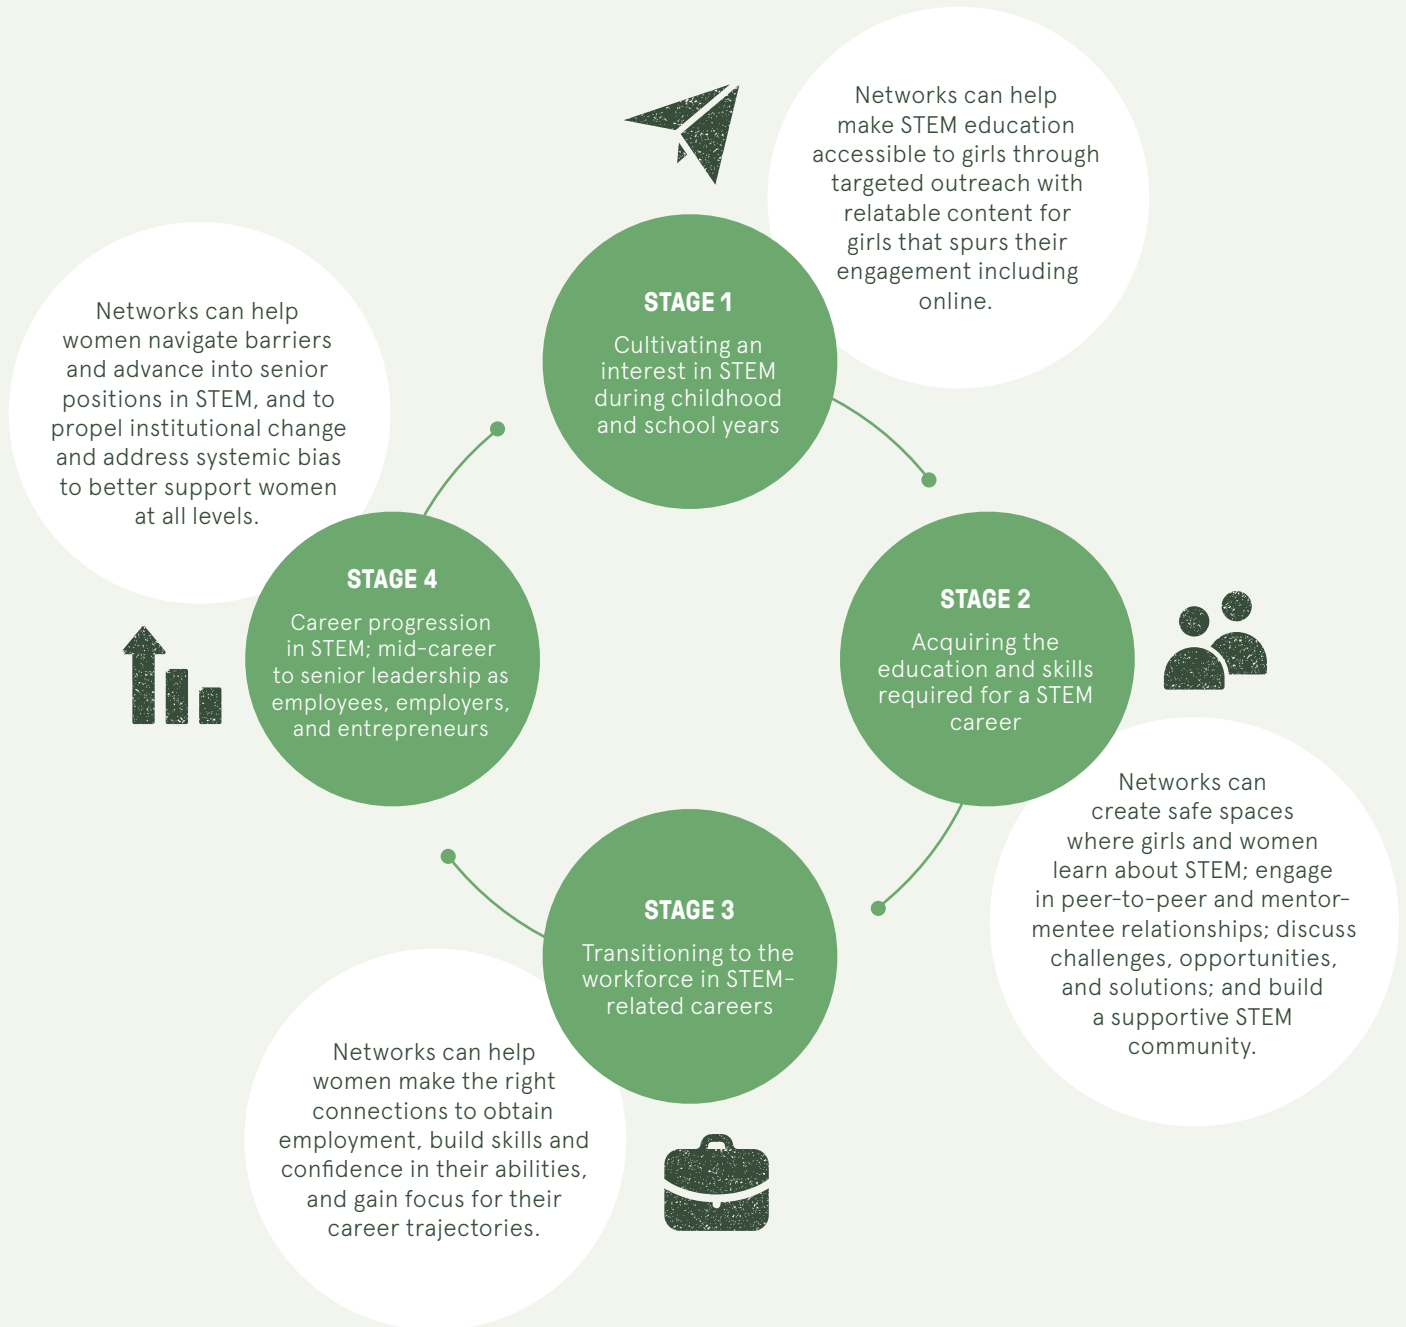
Networks can help make STEM education accessible to girls through targeted outreach with relatable content for girls that spurs their engagement including online.

STAGE 1

Cultivating an interest in STEM during childhood and school years

Networks can help women navigate barriers and advance into senior positions in STEM, and to propel institutional change and address systemic bias to better support women at all levels.

STAGE 4

Career progression in STEM; mid-career to senior leadership as employees, employers, and entrepreneurs

STAGE 2

Acquiring the education and skills required for a STEM career

Networks can create safe spaces where girls and women learn about STEM; engage in peer-to-peer and mentor-mentee relationships; discuss challenges, opportunities, and solutions; and build a supportive STEM community.

STAGE 3

Transitioning to the workforce in STEM-related careers

Networks can help women make the right connections to obtain employment, build skills and confidence in their abilities, and gain focus for their career trajectories.